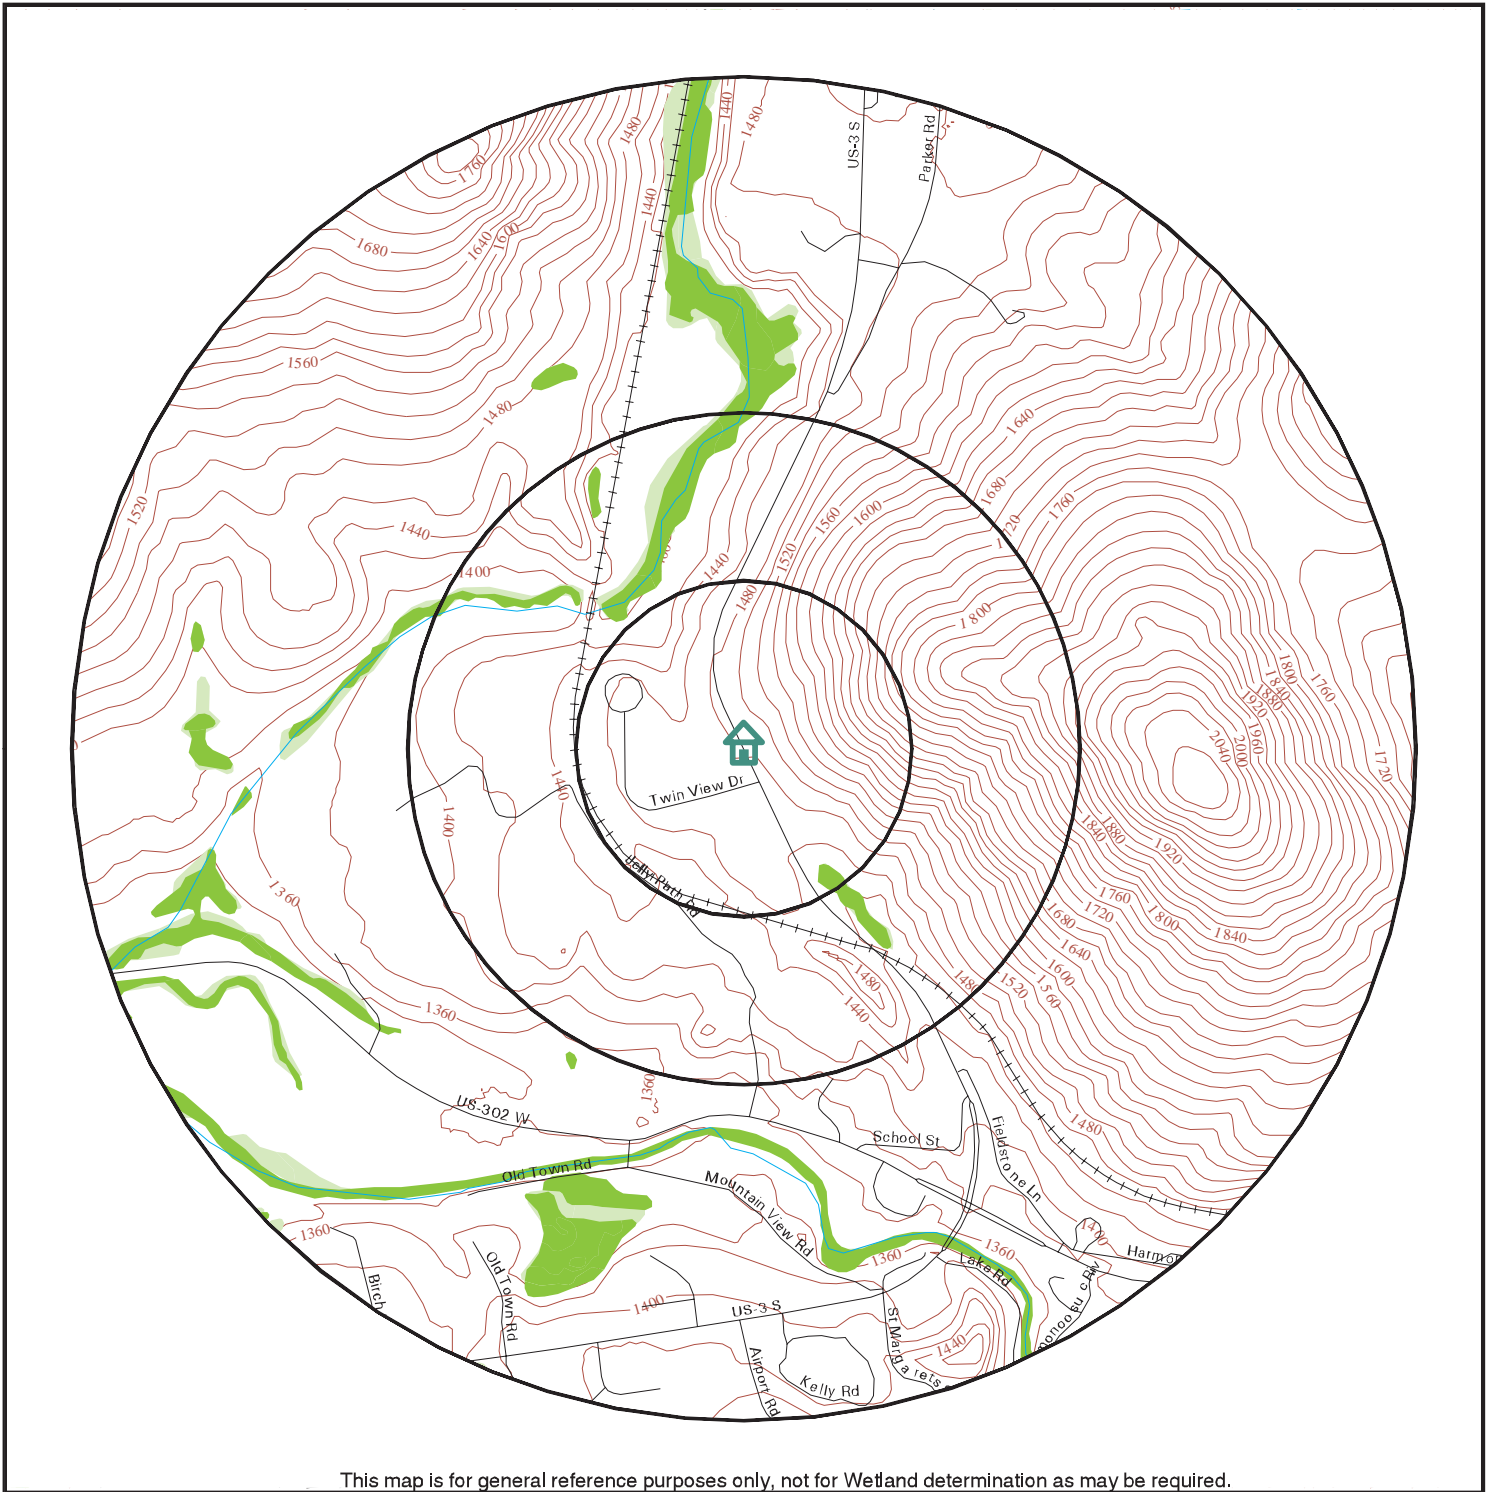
1440
1480
US-3 S
Parker Rd
1480
1760
1440
1680
1640
1600
1560
1480
1520
1440
1400
1640
1680
1720
1760
1560
1600
1520
1440
1480
1800
1800
1840
1880
1920
1960
2000
2040
1760
1720
1400
1440
Twin View Dr
1360
Jelly Path Rd
1840
1880
1920
1760
1720
1680
1640
1600
1800
1840
1480
1440
1480
1520
1560
1360
1360
US-302 W
School St
1480
Fieldstone Ln
Old Town Rd
Mountain View Rd
1400
1360
1360
Lake Rd
Harmon
1360
Old Town Rd
Birch
1400
US-3 S
St Margarets
1440
Airport Rd
Kelly Rd
This map is for general reference purposes only, not for Wetland determination as may be required.